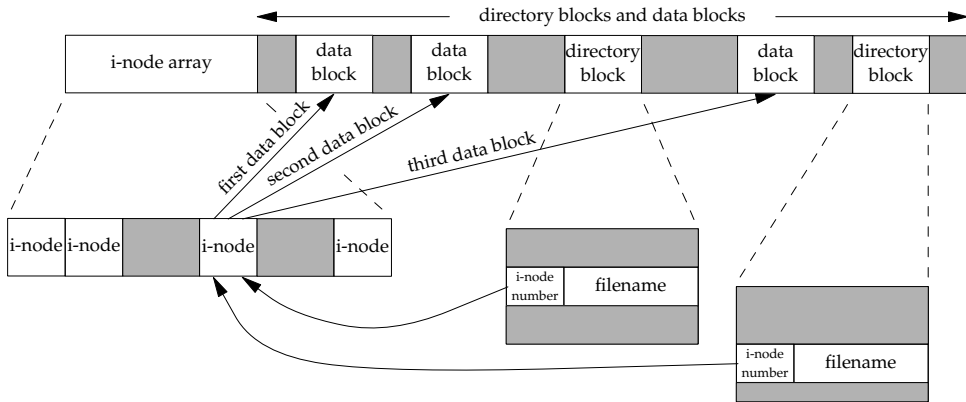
directory blocks and data blocks

i-node array

data block

data block

directory block

data block

directory block

first data block

second data block

third data block

i-node

i-node

i-node

i-node

i-node number

filename

i-node number

filename